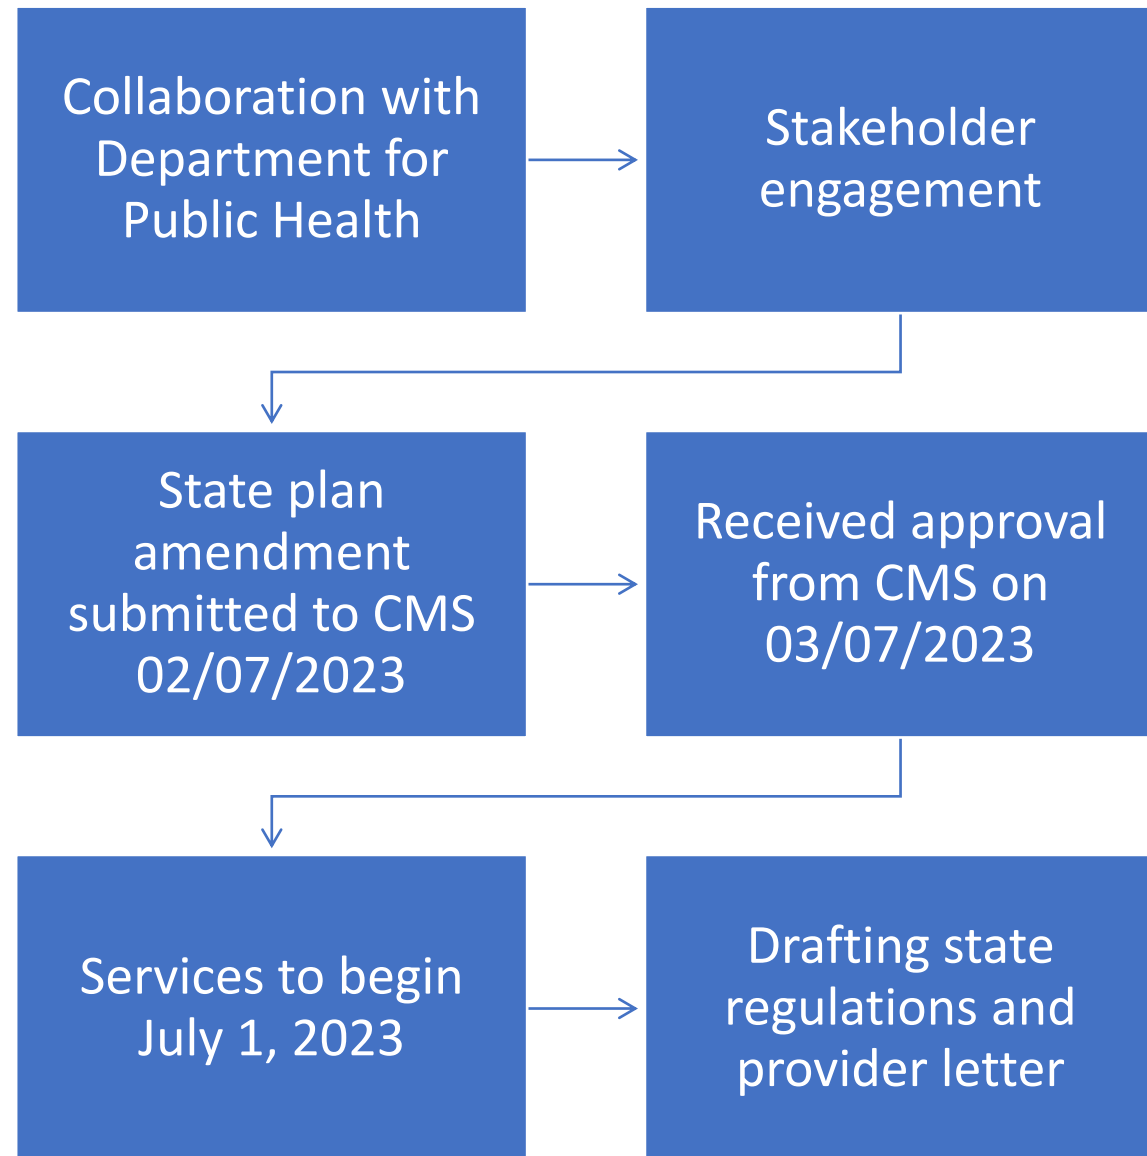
Collaboration with Department for Public Health

Stakeholder engagement

State plan amendment submitted to CMS 02/07/2023

Received approval from CMS on 03/07/2023

Services to begin July 1, 2023

Drafting state regulations and provider letter